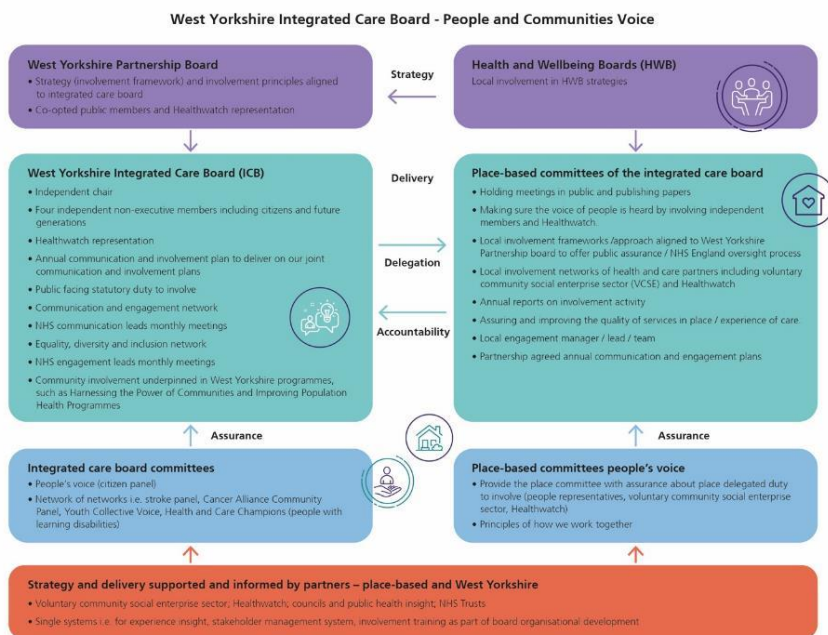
West Yorkshire Integrated Care Board - People and Communities Voice

West Yorkshire Partnership Board
• Strategy (involvement framework) and involvement principles aligned to integrated care board
• Co-opted public members and Healthwatch representation

Strategy

Health and Wellbeing Boards (HWB)
Local involvement in HWB strategies

West Yorkshire Integrated Care Board (ICB)
• Independent chair
• Four independent non-executive members including citizens and future generations
• Healthwatch representation
• Annual communication and involvement plan to deliver on our joint communication and involvement plans
• Public facing statutory duty to involve
• Communication and engagement network
• NHS communication leads monthly meetings
• Equality, diversity and inclusion network
• NHS engagement leads monthly meetings
• Community involvement underpinned in West Yorkshire programmes, such as Harnessing the Power of Communities and Improving Population Health Programmes

Delivery

Delegation

Accountability

Place-based committees of the integrated care board
• Holding meetings in public and publishing papers
• Making sure the voice of people is heard by involving independent members and Healthwatch.
• Local involvement frameworks /approach aligned to West Yorkshire Partnership board to offer public assurance / NHS England oversight process
• Local involvement networks of health and care partners including voluntary community social enterprise sector (VCSE) and Healthwatch
• Annual reports on involvement activity
• Assuring and improving the quality of services in place / experience of care.
• Local engagement manager / lead / team
• Partnership agreed annual communication and engagement plans

Assurance

Assurance

Integrated care board committees
• People's voice (citizen panel)
• Network of networks i.e. stroke panel, Cancer Alliance Community Panel, Youth Collective Voice, Health and Care Champions (people with learning disabilities)

Place-based committees people's voice
• Provide the place committee with assurance about place delegated duty to involve (people representatives, voluntary community social enterprise sector, Healthwatch)
• Principles of how we work together

Strategy and delivery supported and informed by partners – place-based and West Yorkshire
• Voluntary community social enterprise sector, Healthwatch, councils and public health insight, NHS Trusts
• Single systems i.e. for experience insight, stakeholder management system, involvement training as part of board organisational development